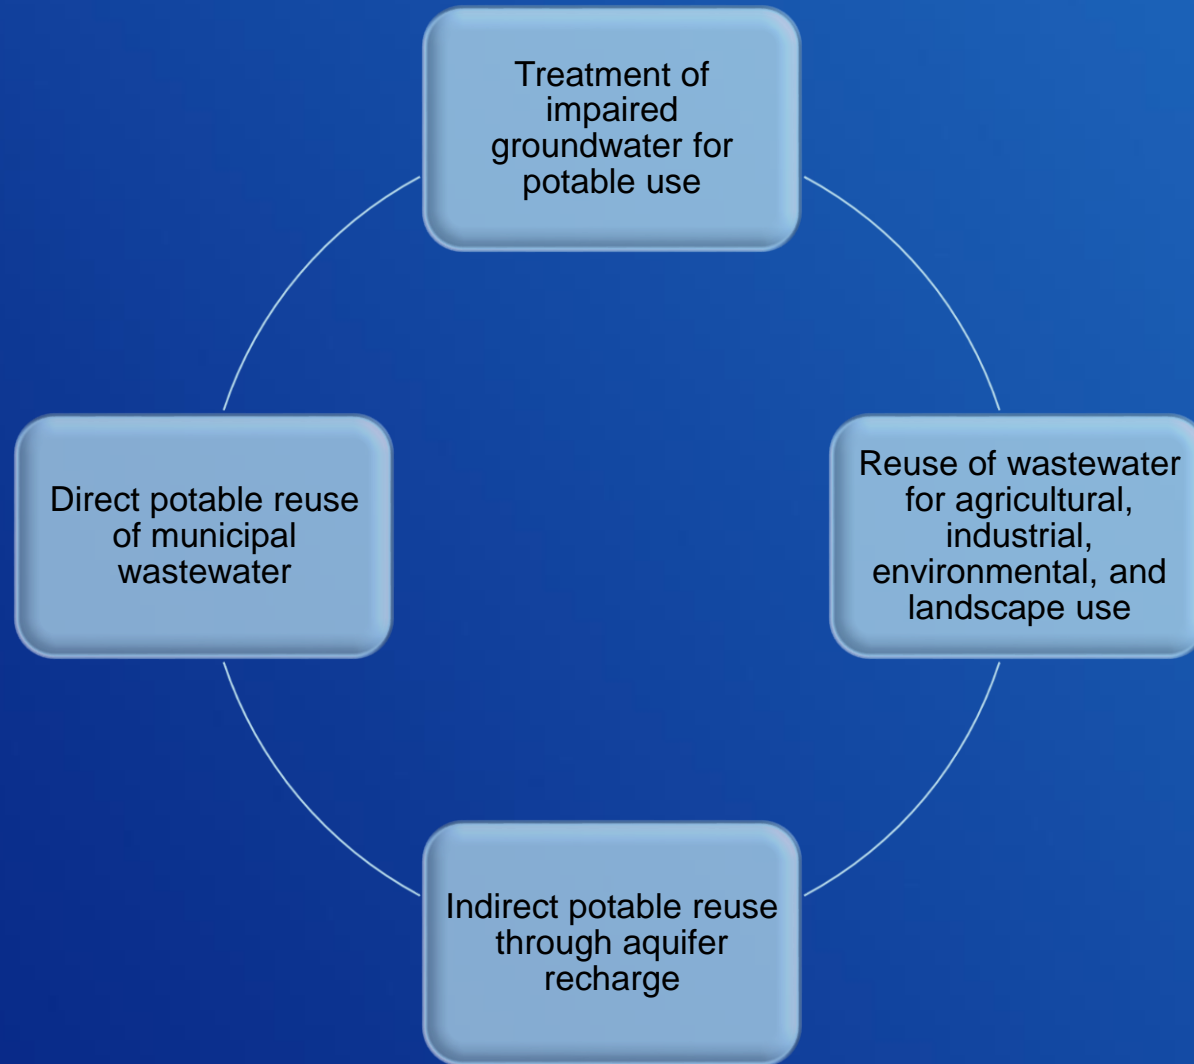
Treatment of impaired groundwater for potable use

Reuse of wastewater for agricultural, industrial, environmental, and landscape use

Indirect potable reuse through aquifer recharge

Direct potable reuse of municipal wastewater